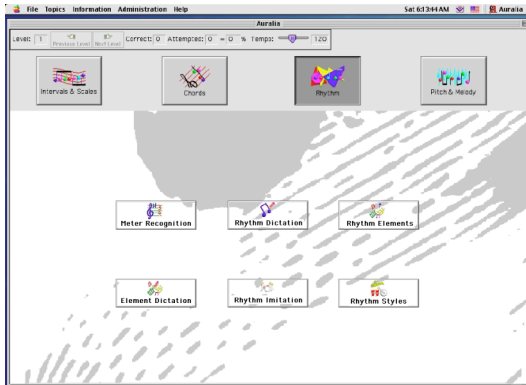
File Topics Information Administration Help

Sat 6:13:44 AM

Auralia

Auralia

Level: 1

Previous Level

Next Level

Correct: 0 Attempted: 0 = 0 % Tempo: 120

Intervals & Scales

Chords

Rhythm

Pitch & Melody

Meter Recognition

Rhythm Dictation

Rhythm Elements

Element Dictation

Rhythm Imitation

Rhythm Styles